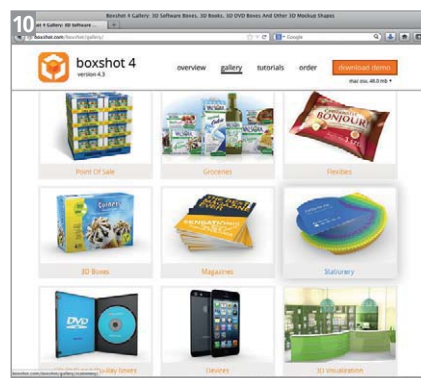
10

Boxshot 4 Gallery: 3D Software Boxes, 3D Books, 3D DVD Boxes And Other 3D Mockup Shapes

ot 4 Gallery: 3D Software ... +

boxshot.com/boxshot/gallery/

Google

boxshot 4
version 4.3

overview gallery tutorials order

download demo

mac osx, 48.0 mb

Point Of Sale

Groceries

Flexibles

BONJOUR

3D Boxes

Magazines

Stationery

DVD

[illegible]-ray Boxes

Devices

3D Visualization

boxshot.com/boxshot/gallery/stationery/